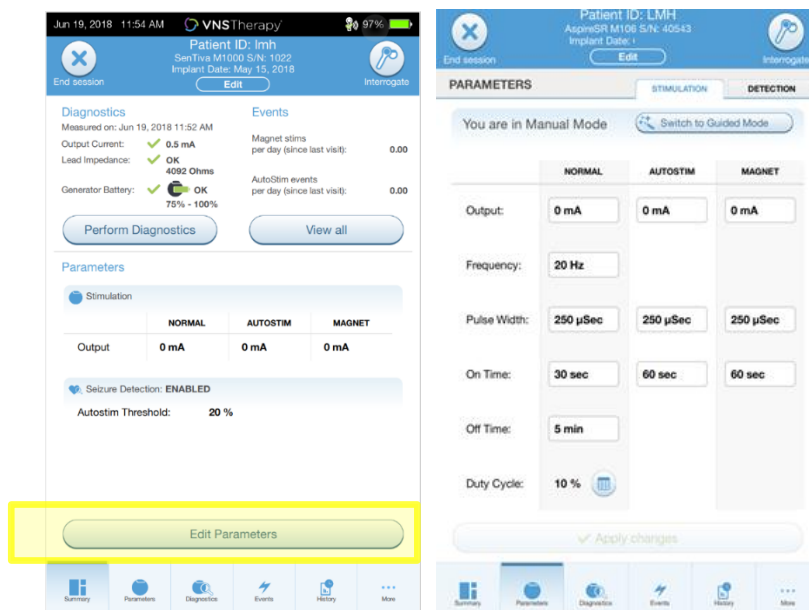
Jun 19, 2018 11:54 AM VNSTherapy 97%

End session
Patient ID: lmh
SenTiva M1000 S/N: 1022
Implant Date: May 15, 2018
Edit
Interrogate

Diagnostics
Measured on: Jun 19, 2018 11:52 AM
Output Current: 0.5 mA
Lead Impedance: OK 4092 Ohms
Generator Battery: OK 75% - 100%

Events
Magnet stims per day (since last visit): 0.00
AutoStim events per day (since last visit): 0.00

Perform Diagnostics
View all

Parameters
Stimulation

| | NORMAL | AUTOSTIM | MAGNET |
|---|---|---|---|
| Output | 0 mA | 0 mA | 0 mA |

Seizure Detection: ENABLED
Autostim Threshold: 20 %

Edit Parameters

Summary Parameters Diagnostics Events History More

End session
Patient ID: LMH
AspireSR M106 S/N: 40543
Implant Date: -
Edit
Interrogate

PARAMETERS
STIMULATION
DETECTION

You are in Manual Mode
Switch to Guided Mode

| | NORMAL | AUTOSTIM | MAGNET |
|---|---|---|---|
| Output: | 0 mA | 0 mA | 0 mA |
| Frequency: | 20 Hz | | |
| Pulse Width: | 250 µSec | 250 µSec | 250 µSec |
| On Time: | 30 sec | 60 sec | 60 sec |
| Off Time: | 5 min | | |
| Duty Cycle: | 10 % | | |

Apply changes

Summary Parameters Diagnostics Events History More